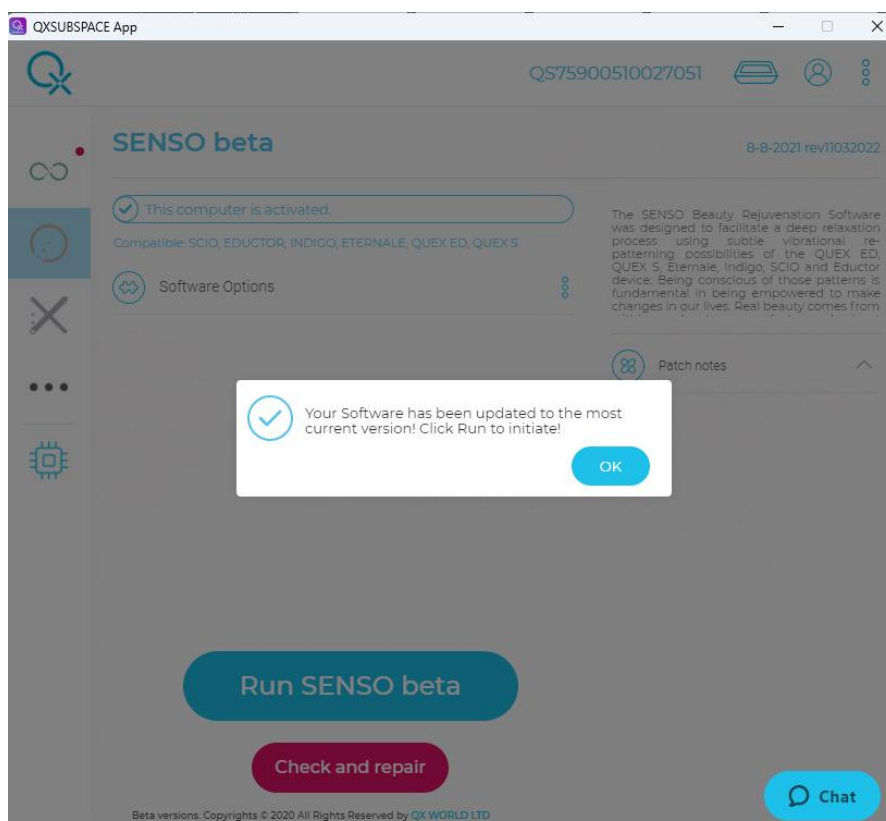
QXSUBSPACE App

QS75900510027051

SENSO beta

8-8-2021 rev11032022

This computer is activated.

Compatible: SCIO, EDUCTOR, INDIGO, ETERNALE, QUEX ED, QUEX S

Software Options

The SENSO Beauty Rejuvenation Software was designed to facilitate a deep relaxation process using subtle vibrational re-patterning possibilities of the QUEX ED, QUEX S, Eternale, Indigo, SCIO and Eductor device. Being conscious of those patterns is fundamental in being empowered to make changes in our lives. Real beauty comes from

Patch notes

Your Software has been updated to the most current version! Click Run to initiate!

OK

Run SENSO beta

Check and repair

Beta versions. Copyrights © 2020 All Rights Reserved by QX WORLD LTD

Chat